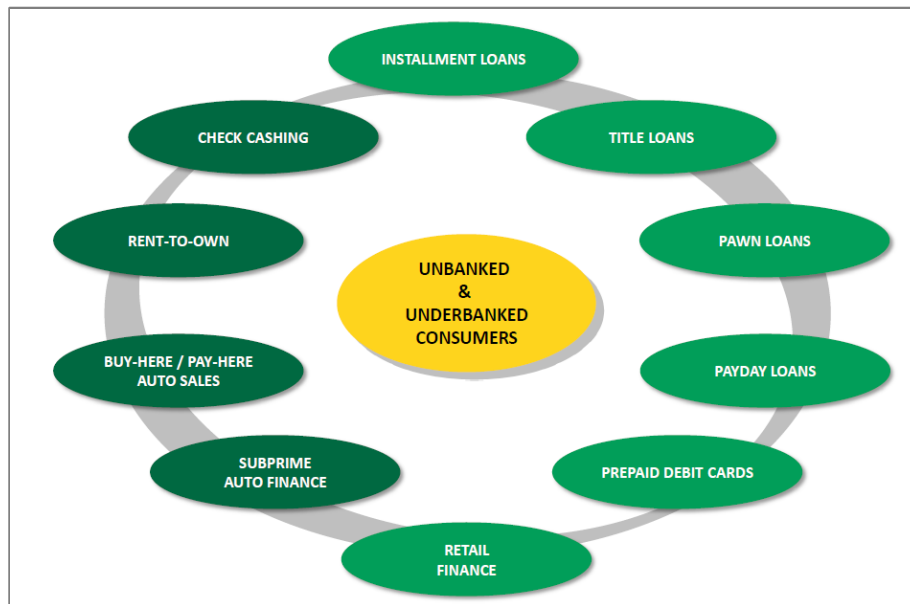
INSTALLMENT LOANS

TITLE LOANS

PAWN LOANS

PAYDAY LOANS

PREPAID DEBIT CARDS

RETAIL FINANCE

SUBPRIME AUTO FINANCE

BUY-HERE / PAY-HERE AUTO SALES

RENT-TO-OWN

CHECK CASHING

UNBANKED & UNDERBANKED CONSUMERS